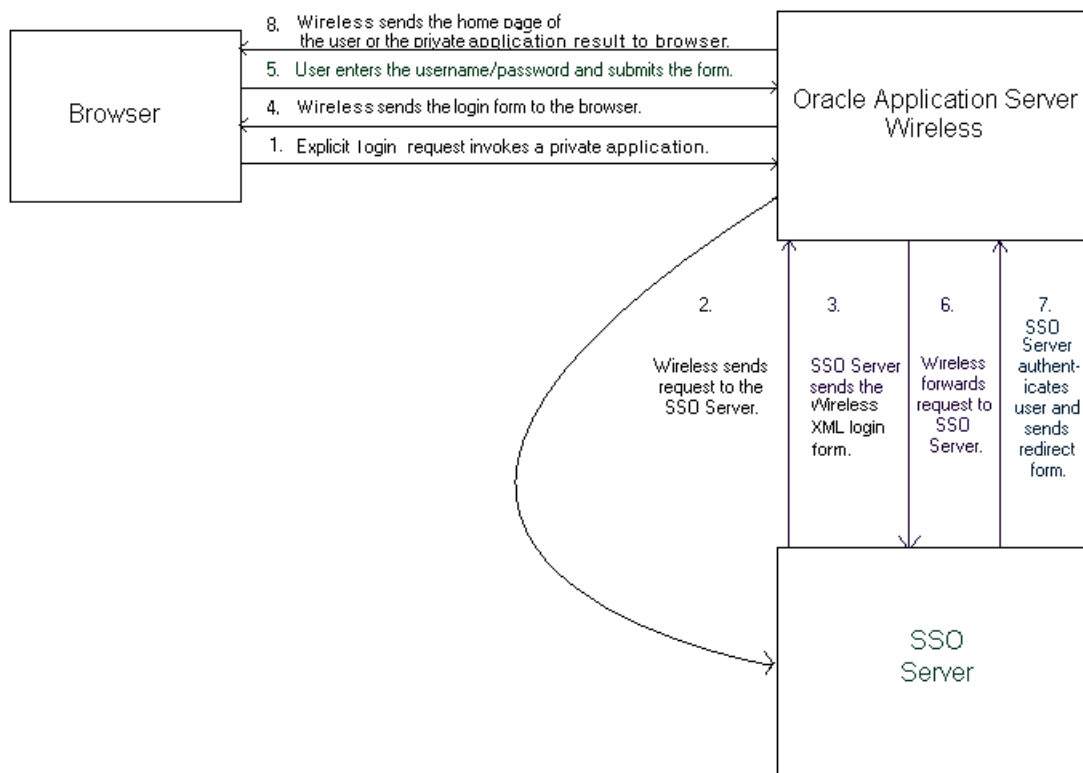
8. Wireless sends the home page of the user or the private application result to browser.

5. User enters the username/password and submits the form.

4. Wireless sends the login form to the browser.

1. Explicit login request invokes a private application.

Browser

Oracle Application Server Wireless

2.

Wireless sends request to the SSO Server.

3.

SSO Server sends the Wireless XML login form.

6.

Wireless forwards request to SSO Server.

7.

SSO Server authenticates user and sends redirect form.

SSO Server